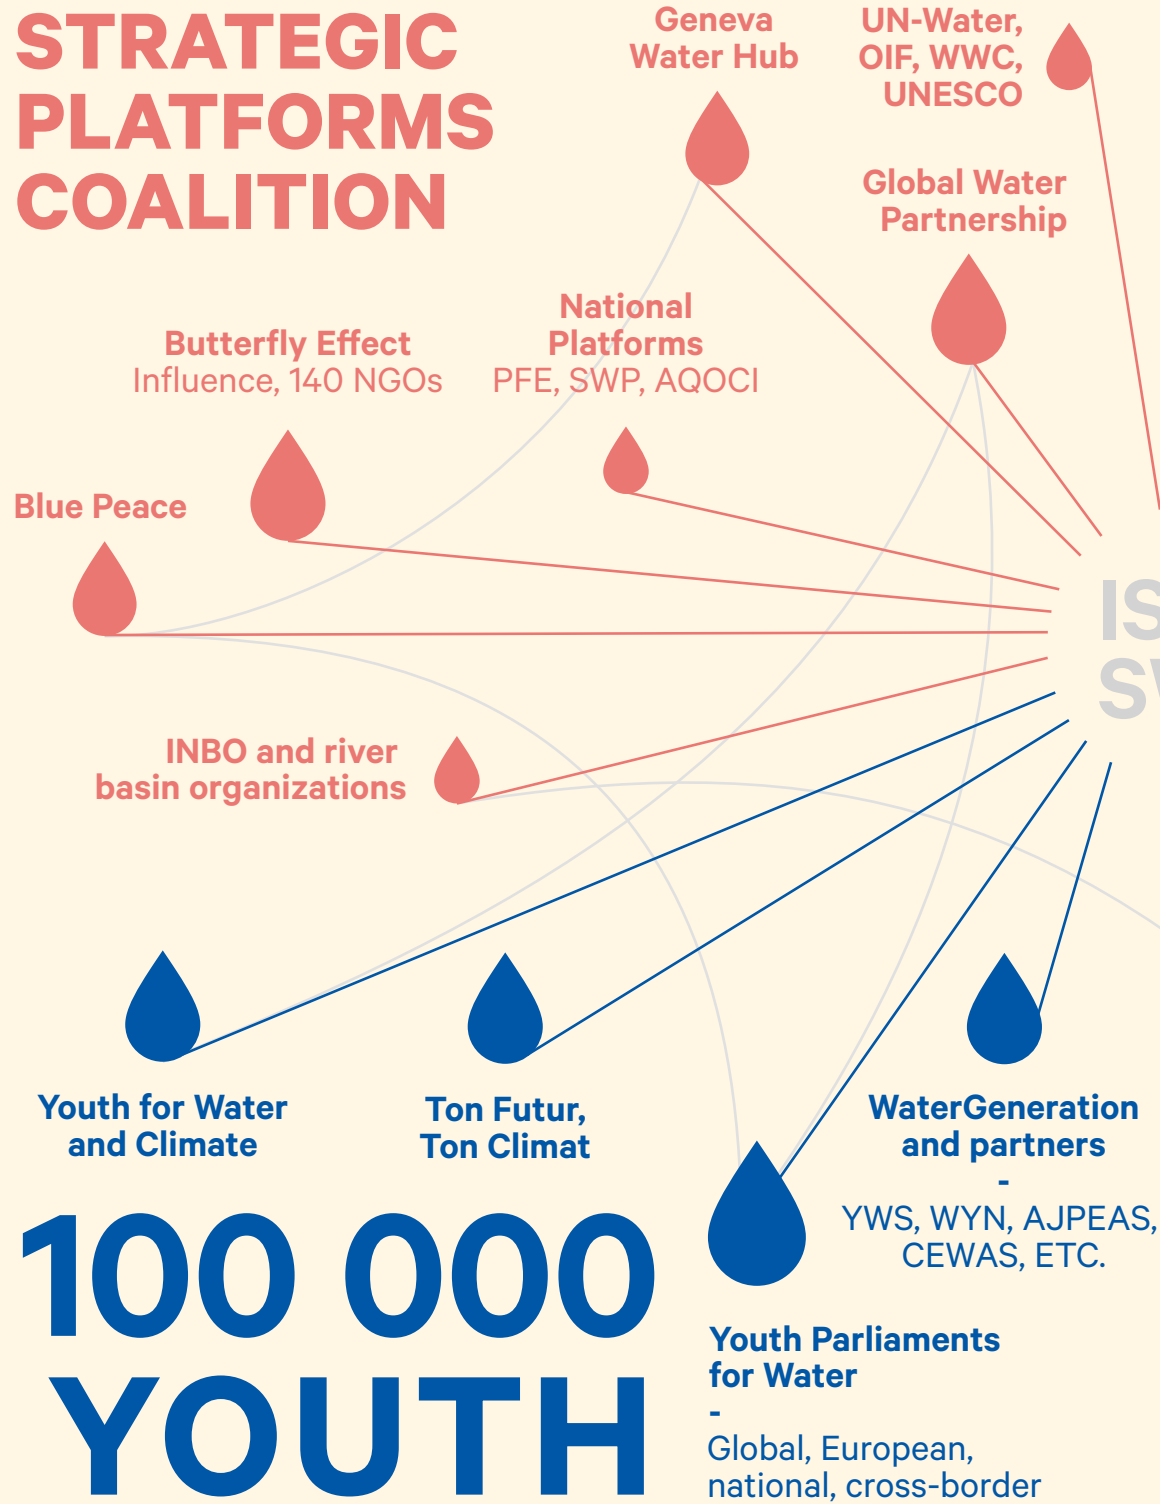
STRATEGIC PLATFORMS COALITION

Geneva Water Hub

UN-Water, OIF, WWC, UNESCO

Global Water Partnership

National Platforms
PFE, SWP, AQOCI

Butterfly Effect
Influence, 140 NGOs

Blue Peace

IS
SV

INBO and river basin organizations

Youth for Water and Climate

Ton Futur, Ton Climat

WaterGeneration and partners
-
YWS, WYN, AJPEAS, CEWAS, ETC.

100 000 YOUTH

Youth Parliaments for Water
-
Global, European, national, cross-border